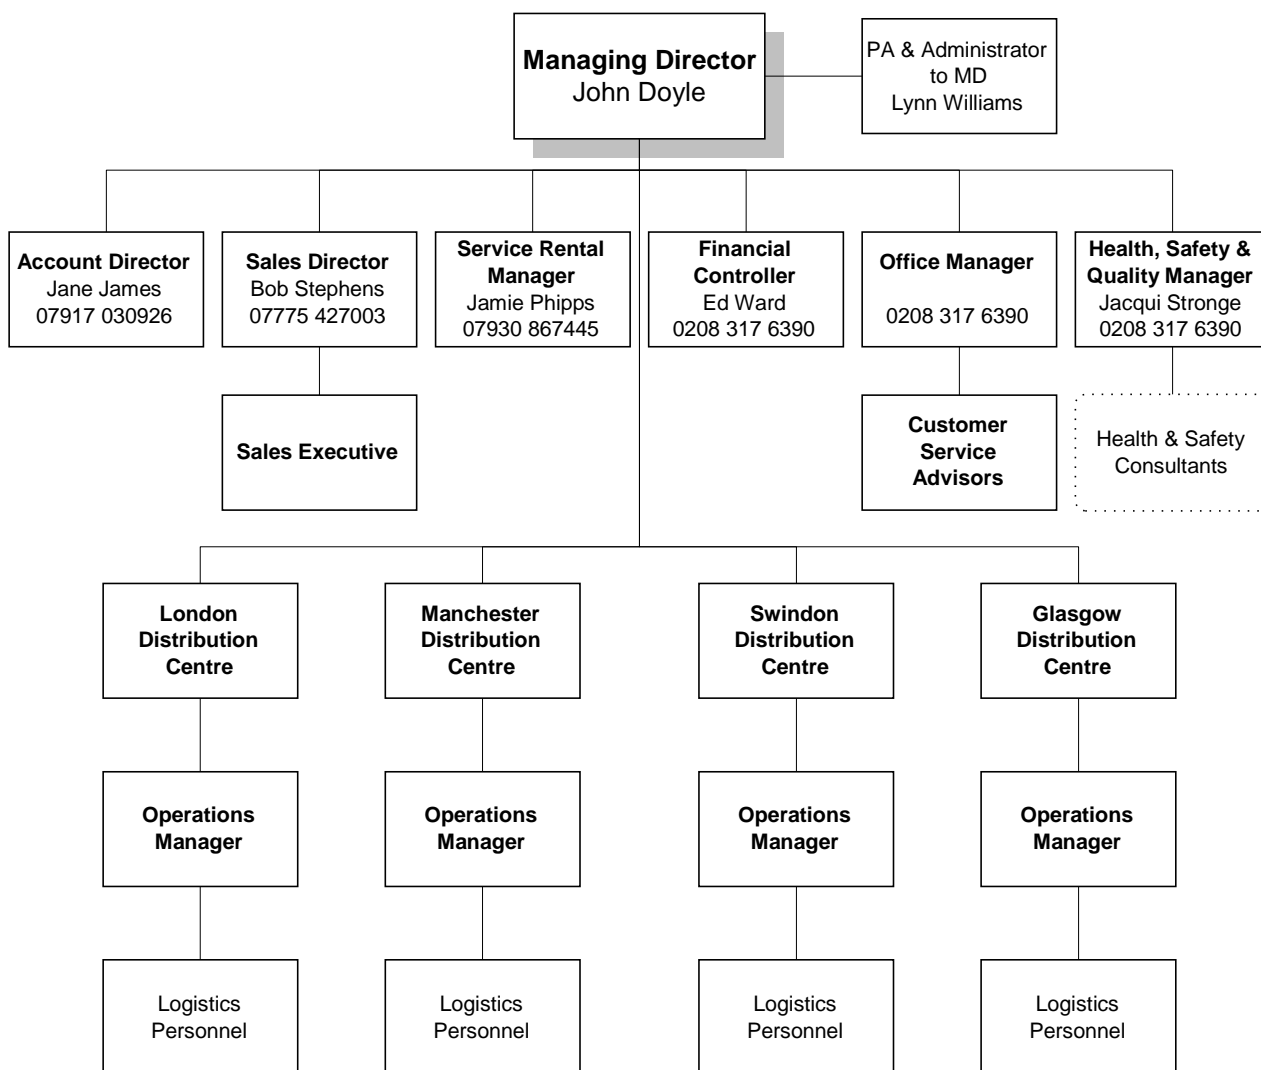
Managing Director
John Doyle

PA & Administrator to MD
Lynn Williams

Account Director
Jane James
07917 030926

Sales Director
Bob Stephens
07775 427003

Service Rental Manager
Jamie Phipps
07930 867445

Financial Controller
Ed Ward
0208 317 6390

Office Manager
0208 317 6390

Health, Safety & Quality Manager
Jacqui Stronge
0208 317 6390

Sales Executive

Customer Service Advisors

Health & Safety Consultants

London Distribution Centre

Manchester Distribution Centre

Swindon Distribution Centre

Glasgow Distribution Centre

Operations Manager

Operations Manager

Operations Manager

Operations Manager

Logistics Personnel

Logistics Personnel

Logistics Personnel

Logistics Personnel